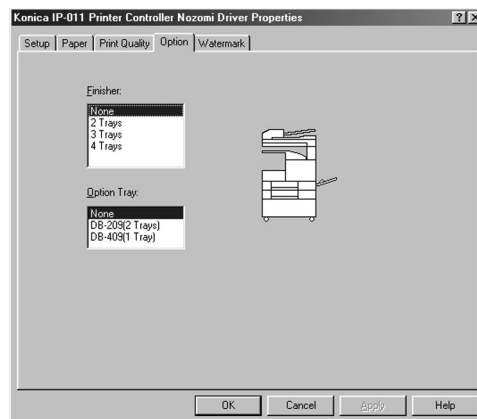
Konica IP-011 Printer Controller Nozomi Driver Properties

? ×

Setup | Paper | Print Quality | Option | Watermark

Finisher:

None
2 Trays
3 Trays
4 Trays

Option Tray:

None
DB-209(2 Trays)
DB-409(1 Tray)

OK | Cancel | Apply | Help